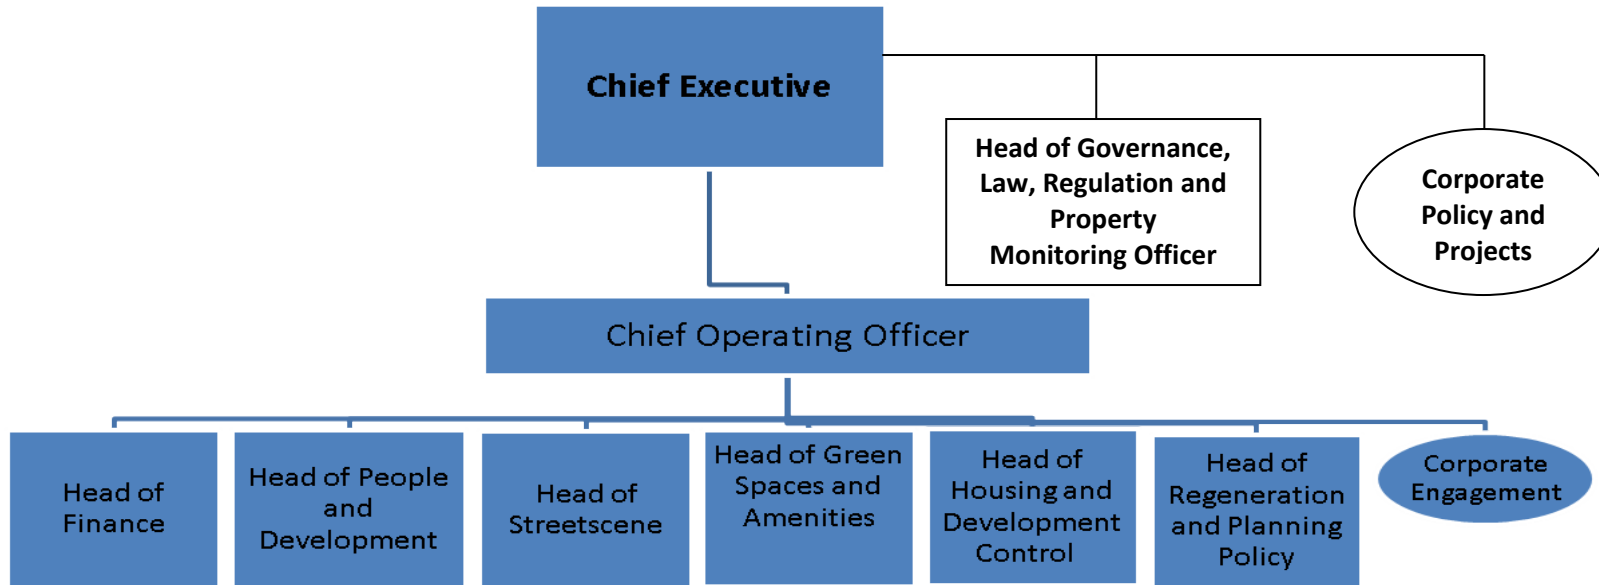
Chief Executive

Head of Governance, Law, Regulation and Property Monitoring Officer

Corporate Policy and Projects

Chief Operating Officer

Head of Finance

Head of People and Development

Head of Streetscene

Head of Green Spaces and Amenities

Head of Housing and Development Control

Head of Regeneration and Planning Policy

Corporate Engagement